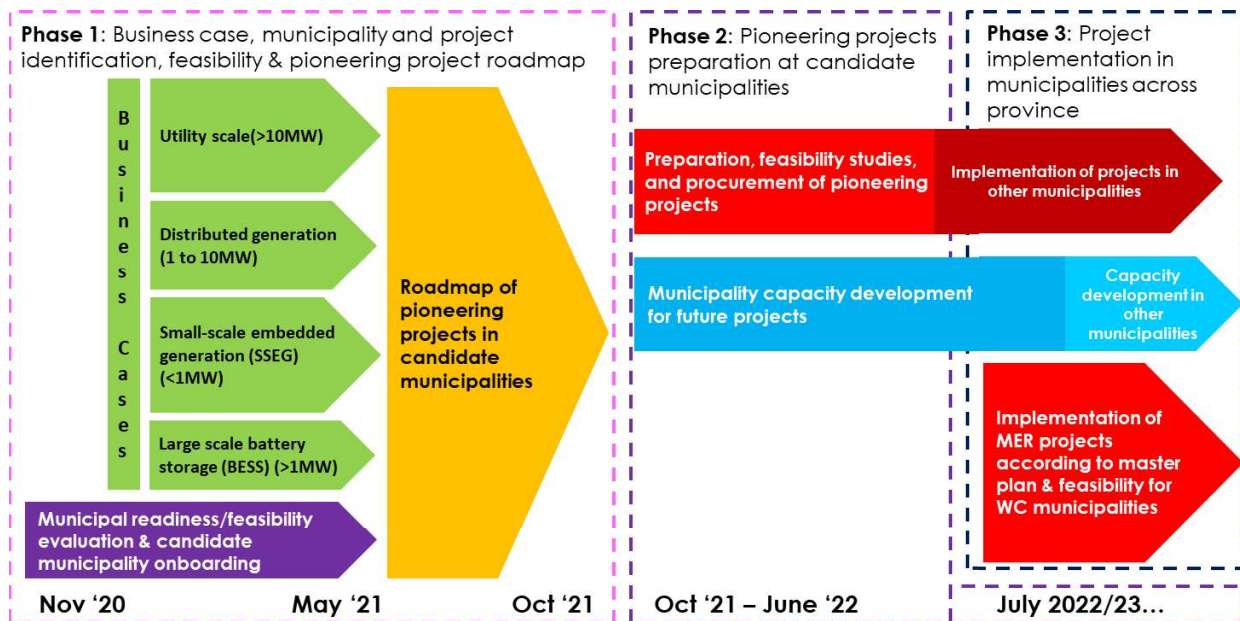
**Phase 1**: Business case, municipality and project identification, feasibility & pioneering project roadmap

Business Cases

Utility scale(>10MW)

Distributed generation (1 to 10MW)

Small-scale embedded generation (SSEG) (<1MW)

Large scale battery storage (BESS) (>1MW)

Roadmap of pioneering projects in candidate municipalities

Municipal readiness/feasibility evaluation & candidate municipality onboarding

Nov '20

May '21

Oct '21

**Phase 2**: Pioneering projects preparation at candidate municipalities

Preparation, feasibility studies, and procurement of pioneering projects

Municipality capacity development for future projects

Oct '21 – June '22

**Phase 3**: Project implementation in municipalities across province

Implementation of projects in other municipalities

Capacity development in other municipalities

Implementation of MER projects according to master plan & feasibility for WC municipalities

July 2022/23...